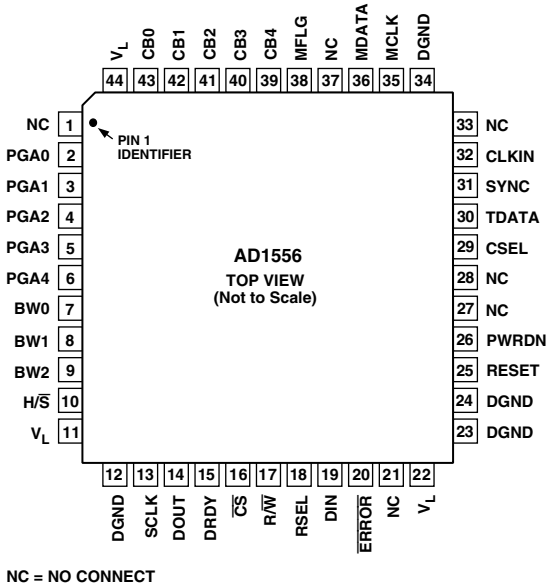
$V_L$ CB0 CB1 CB2 CB3 CB4 MFLG NC MDATA MCLK DGND
44 43 42 41 40 39 38 37 36 35 34

NC 1
PGA0 2
PGA1 3
PGA2 4
PGA3 5
PGA4 6
BW0 7
BW1 8
BW2 9
H/$\overline{S}$ 10
$V_L$ 11

PIN 1 IDENTIFIER

AD1556
TOP VIEW
(Not to Scale)

33 NC
32 CLKIN
31 SYNC
30 TDATA
29 CSEL
28 NC
27 NC
26 PWRDN
25 RESET
24 DGND
23 DGND

12 13 14 15 16 17 18 19 20 21 22
DGND SCLK DOUT DRDY $\overline{CS}$ R/$\overline{W}$ RSEL DIN $\overline{ERROR}$ NC $V_L$

NC = NO CONNECT